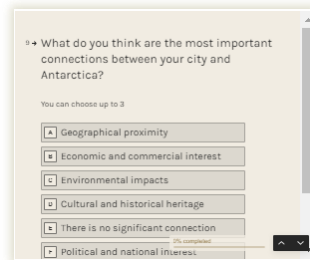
9→ What do you think are the most important connections between your city and Antarctica?

You can choose up to 3

A Geographical proximity

B Economic and commercial interest

C Environmental impacts

D Cultural and historical heritage

E There is no significant connection

F Political and national interest

3% completed